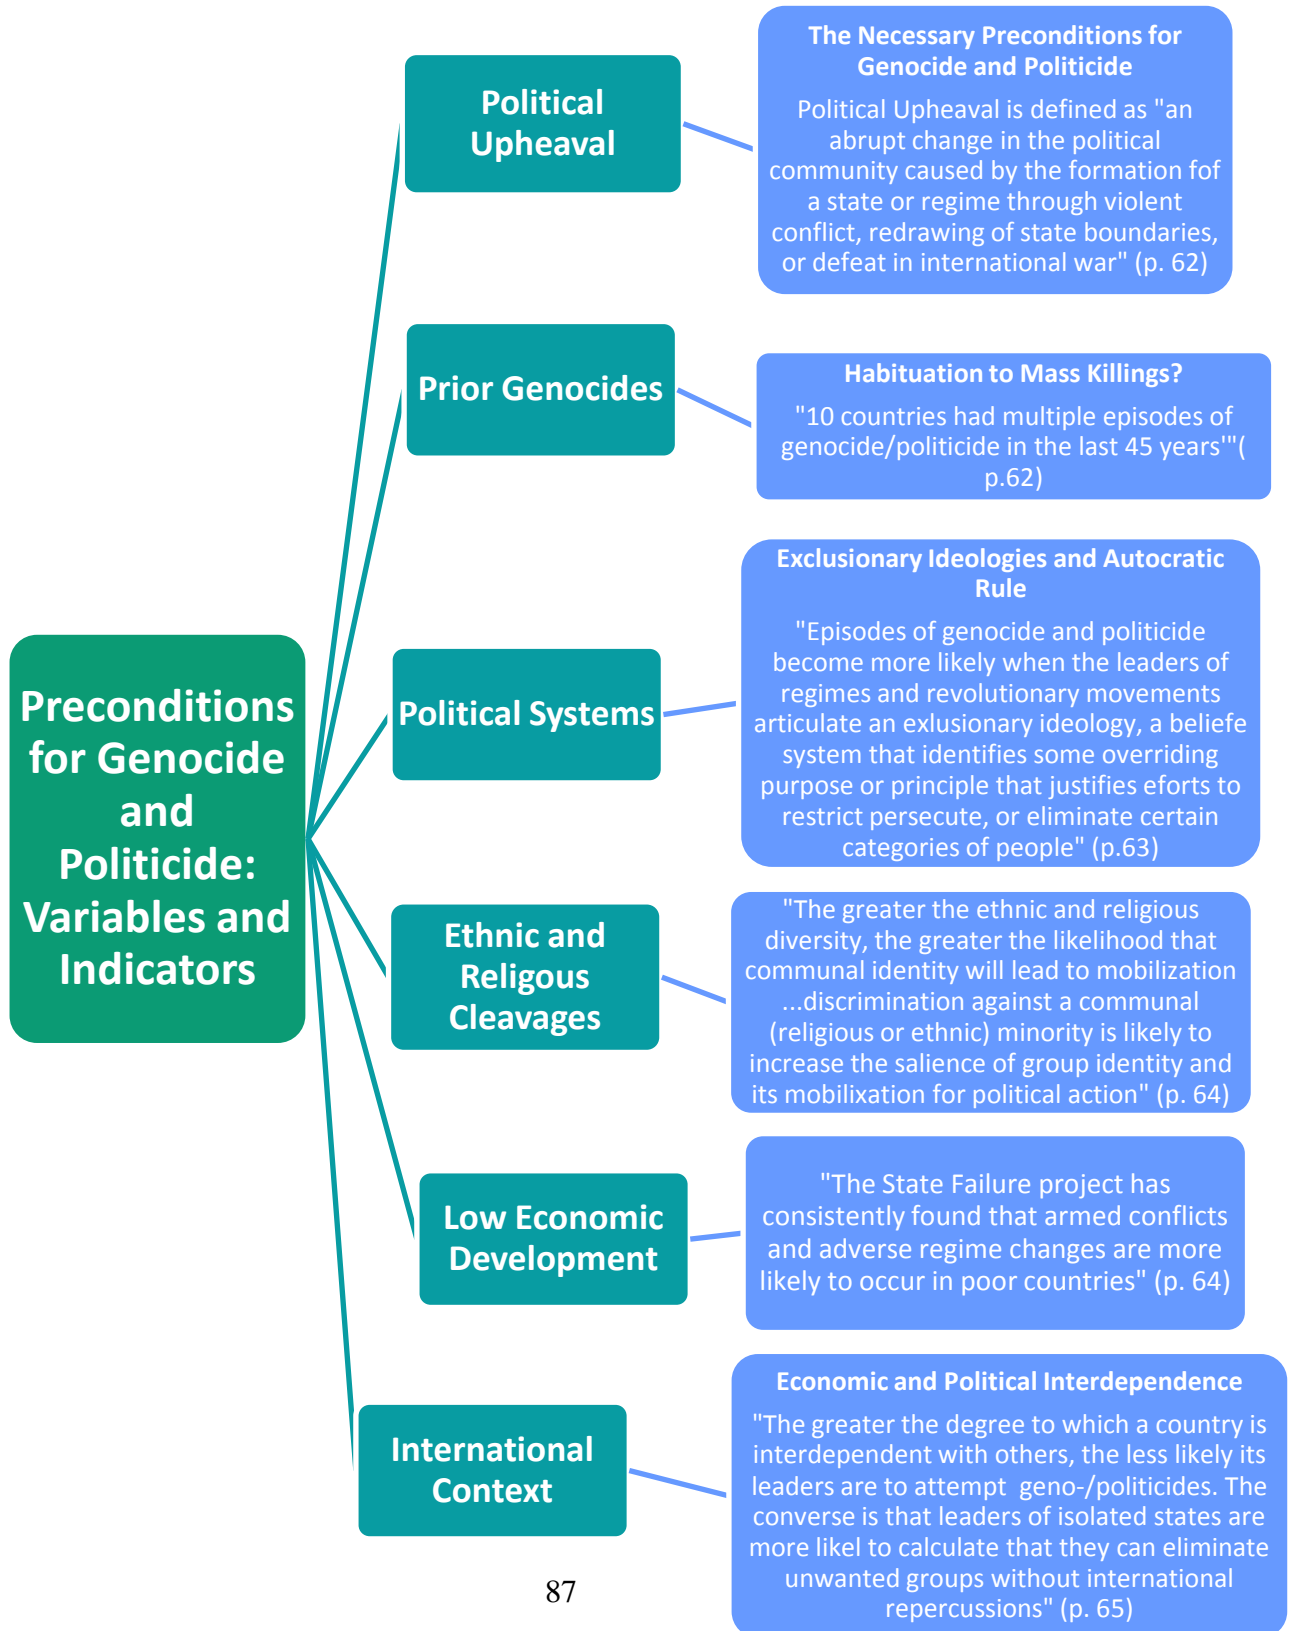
Preconditions for Genocide and Politicide: Variables and Indicators

Political Upheaval

The Necessary Preconditions for Genocide and Politicide

Political Upheaval is defined as "an abrupt change in the political community caused by the formation fof a state or regime through violent conflict, redrawing of state boundaries, or defeat in international war" (p. 62)

Prior Genocides

Habituation to Mass Killings?

"10 countries had multiple episodes of genocide/politicide in the last 45 years'"( p.62)

Political Systems

Exclusionary Ideologies and Autocratic Rule

"Episodes of genocide and politicide become more likely when the leaders of regimes and revolutionary movements articulate an exlusionary ideology, a beliefe system that identifies some overriding purpose or principle that justifies eforts to restrict persecute, or eliminate certain categories of people" (p.63)

Ethnic and Religous Cleavages

"The greater the ethnic and religious diversity, the greater the likelihood that communal identity will lead to mobilization ...discrimination against a communal (religious or ethnic) minority is likely to increase the salience of group identity and its mobilixation for political action" (p. 64)

Low Economic Development

"The State Failure project has consistently found that armed conflicts and adverse regime changes are more likely to occur in poor countries" (p. 64)

International Context

Economic and Political Interdependence

"The greater the degree to which a country is interdependent with others, the less likely its leaders are to attempt geno-/politicides. The converse is that leaders of isolated states are more likel to calculate that they can eliminate unwanted groups without international repercussions" (p. 65)

87